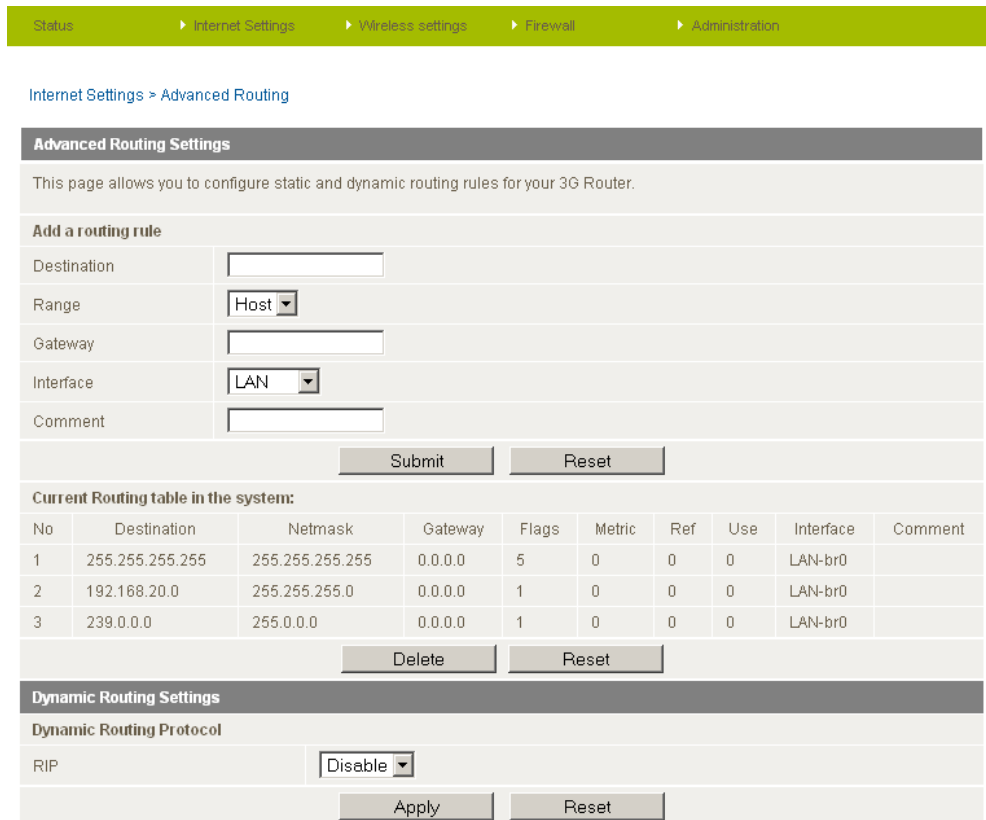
Status ▸ Internet Settings ▸ Wireless settings ▸ Firewall ▸ Administration

Internet Settings > Advanced Routing

**Advanced Routing Settings**

This page allows you to configure static and dynamic routing rules for your 3G Router.

**Add a routing rule**

| | |
|---|---|
| Destination | |
| Range | Host |
| Gateway | |
| Interface | LAN |
| Comment | |

Submit Reset

**Current Routing table in the system:**

| No | Destination | Netmask | Gateway | Flags | Metric | Ref | Use | Interface | Comment |
|---|---|---|---|---|---|---|---|---|---|
| 1 | 255.255.255.255 | 255.255.255.255 | 0.0.0.0 | 5 | 0 | 0 | 0 | LAN-br0 | |
| 2 | 192.168.20.0 | 255.255.255.0 | 0.0.0.0 | 1 | 0 | 0 | 0 | LAN-br0 | |
| 3 | 239.0.0.0 | 255.0.0.0 | 0.0.0.0 | 1 | 0 | 0 | 0 | LAN-br0 | |

Delete Reset

**Dynamic Routing Settings**

**Dynamic Routing Protocol**

RIP Disable

Apply Reset